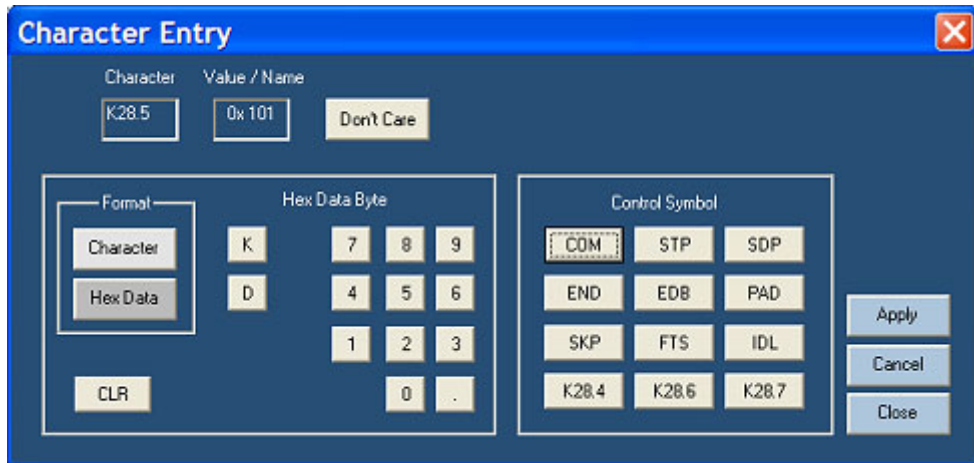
Character Entry

Character
K28.5

Value / Name
0x 101

Don't Care

Format
Character
Hex Data

Hex Data Byte
K
D
7 8 9
4 5 6
1 2 3
0 .

CLR

Control Symbol
COM STP SDP
END EDB PAD
SKP FTS IDL
K28.4 K28.6 K28.7

Apply
Cancel
Close